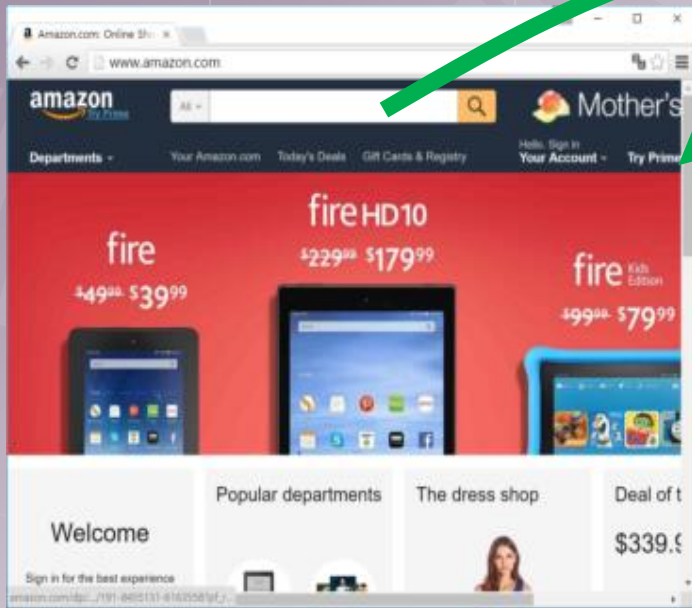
Amazon.com: Online Sh ×

www.amazon.com

amazon Try Prime

All

Mother's

Departments

Your Amazon.com Today's Deals Gift Cards & Registry

Hello. Sign in Your Account

Try Prime

fire HD10

$229.99 $179.99

fire

$49.99 $39.99

fire Kids Edition

$99.99 $79.99

Welcome

Sign in for the best experience

Popular departments

The dress shop

Deal of t

$339.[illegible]

amazon.com/dp/.../191-8465131-6163558?pf_r...